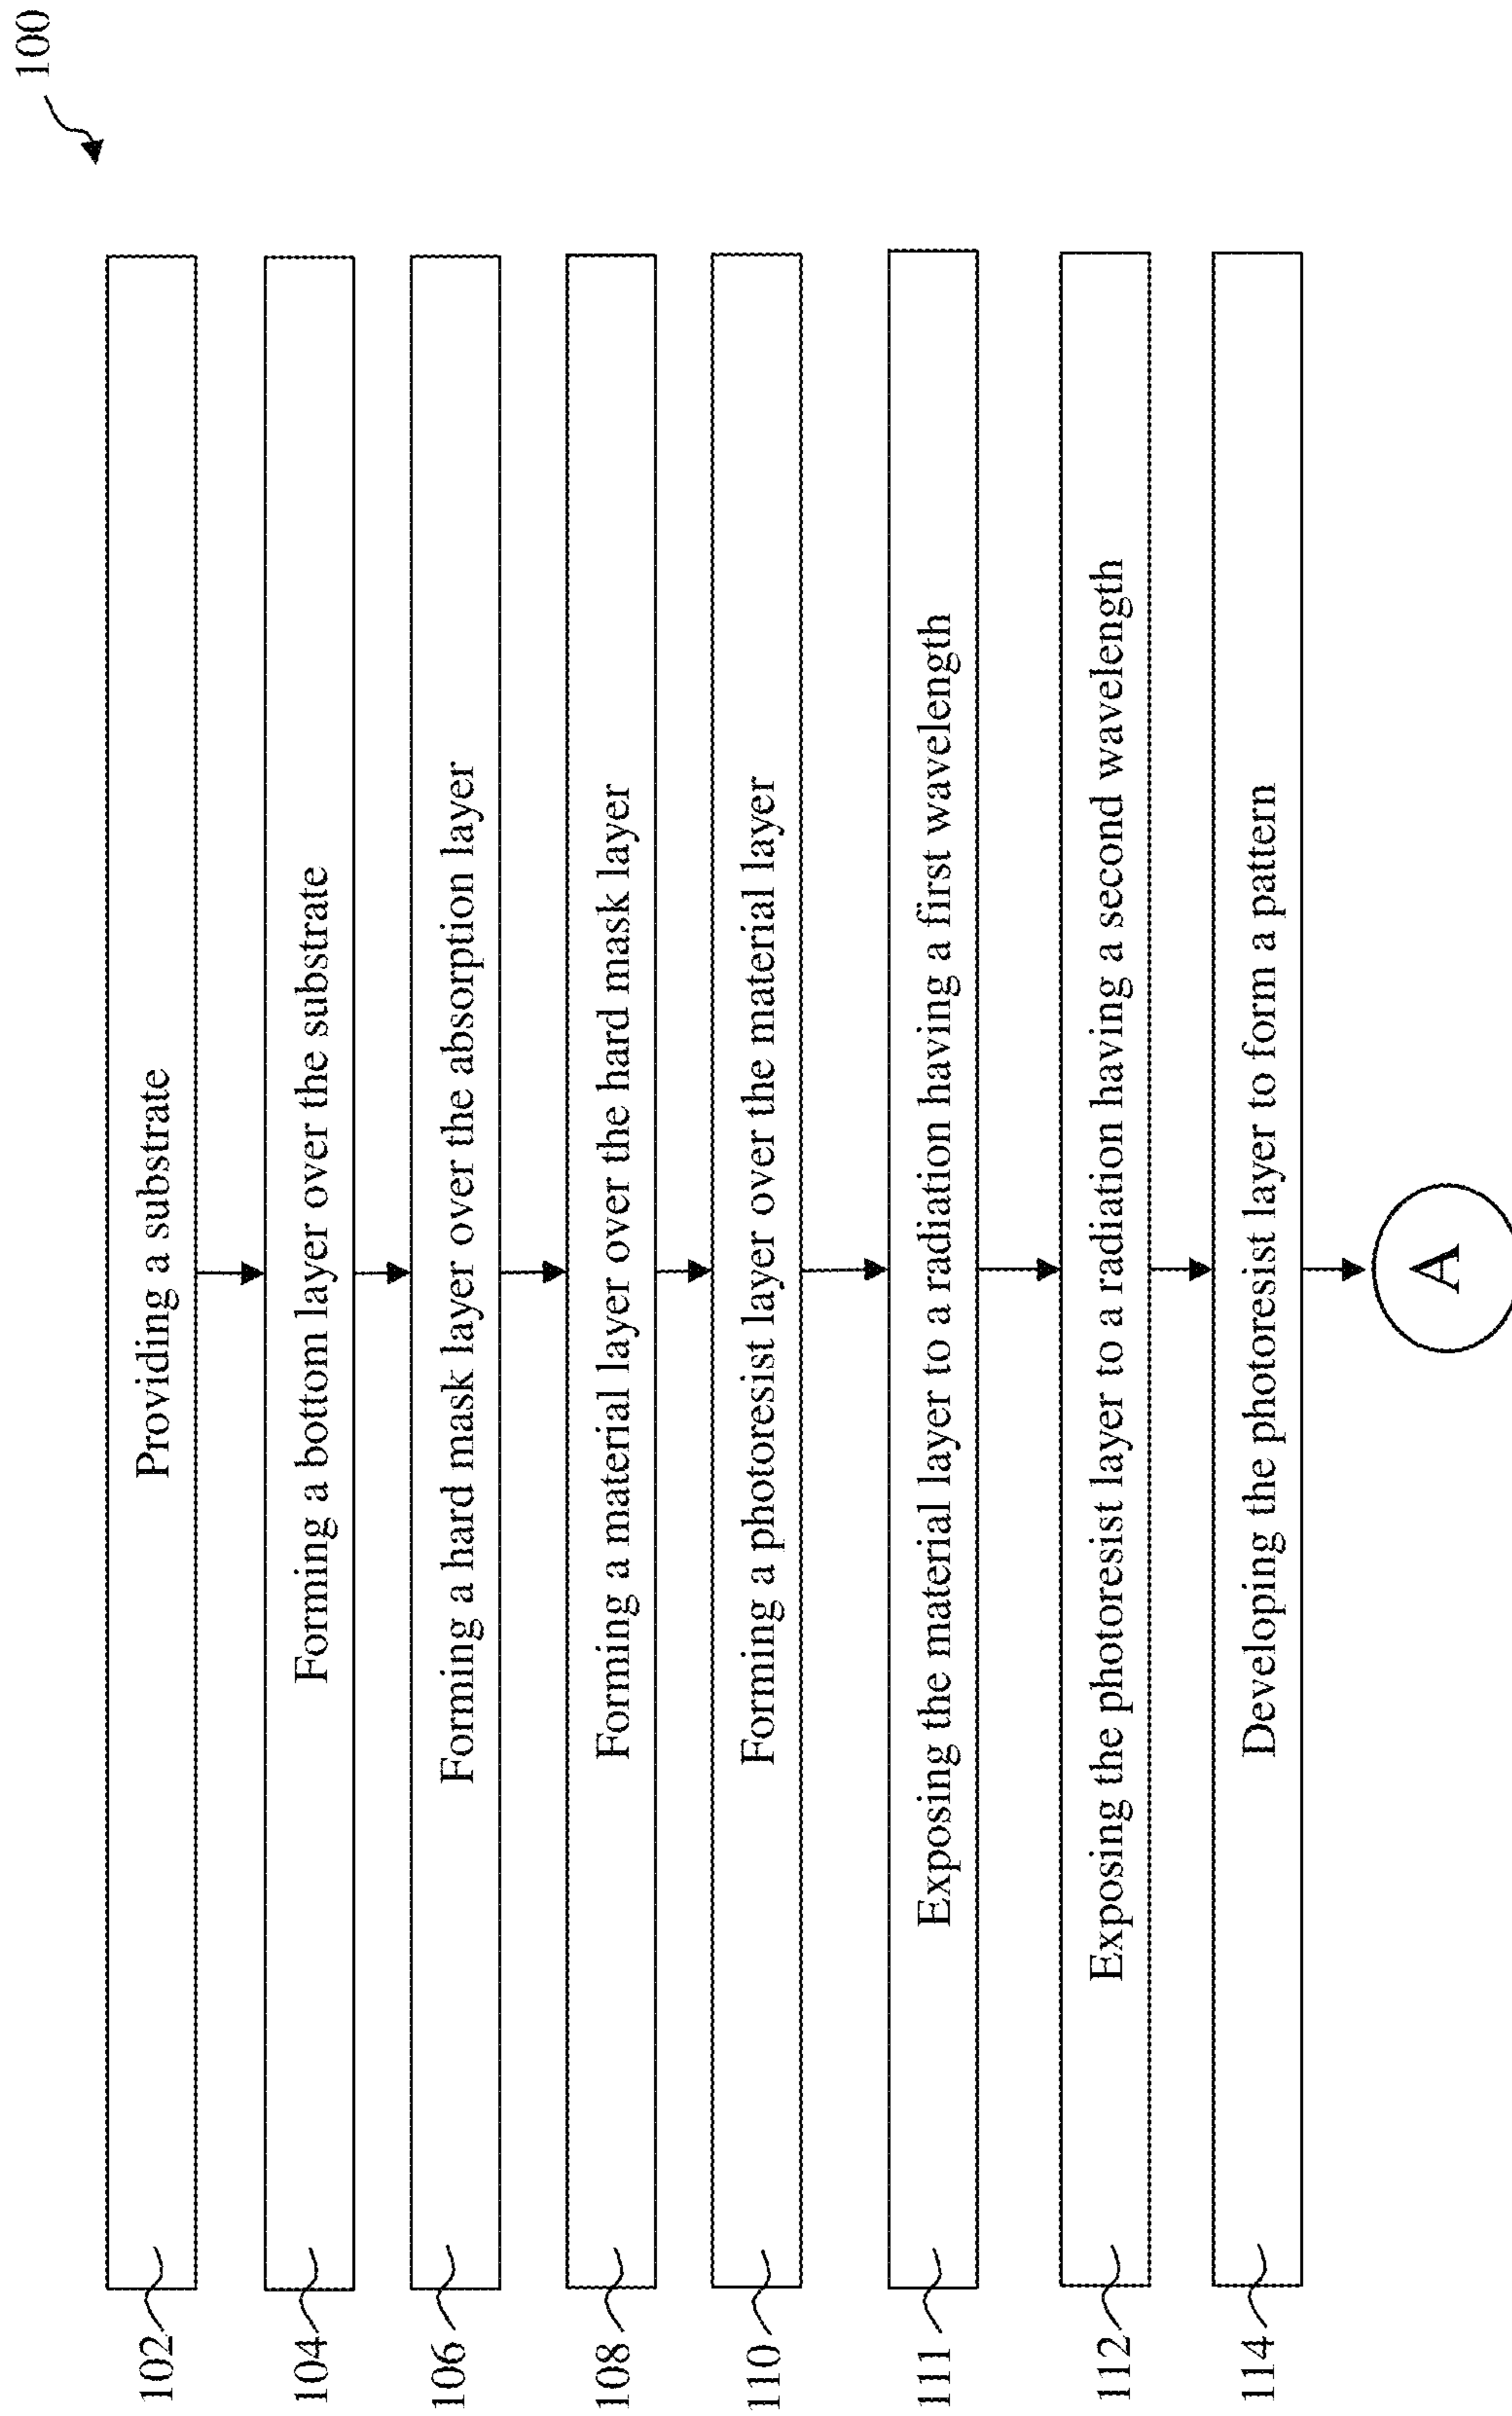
100

102 Providing a substrate

104 Forming a bottom layer over the substrate

106 Forming a hard mask layer over the absorption layer

108 Forming a material layer over the hard mask layer

110 Forming a photoresist layer over the material layer

111 Exposing the material layer to a radiation having a first wavelength

112 Exposing the photoresist layer to a radiation having a second wavelength

114 Developing the photoresist layer to form a pattern

A